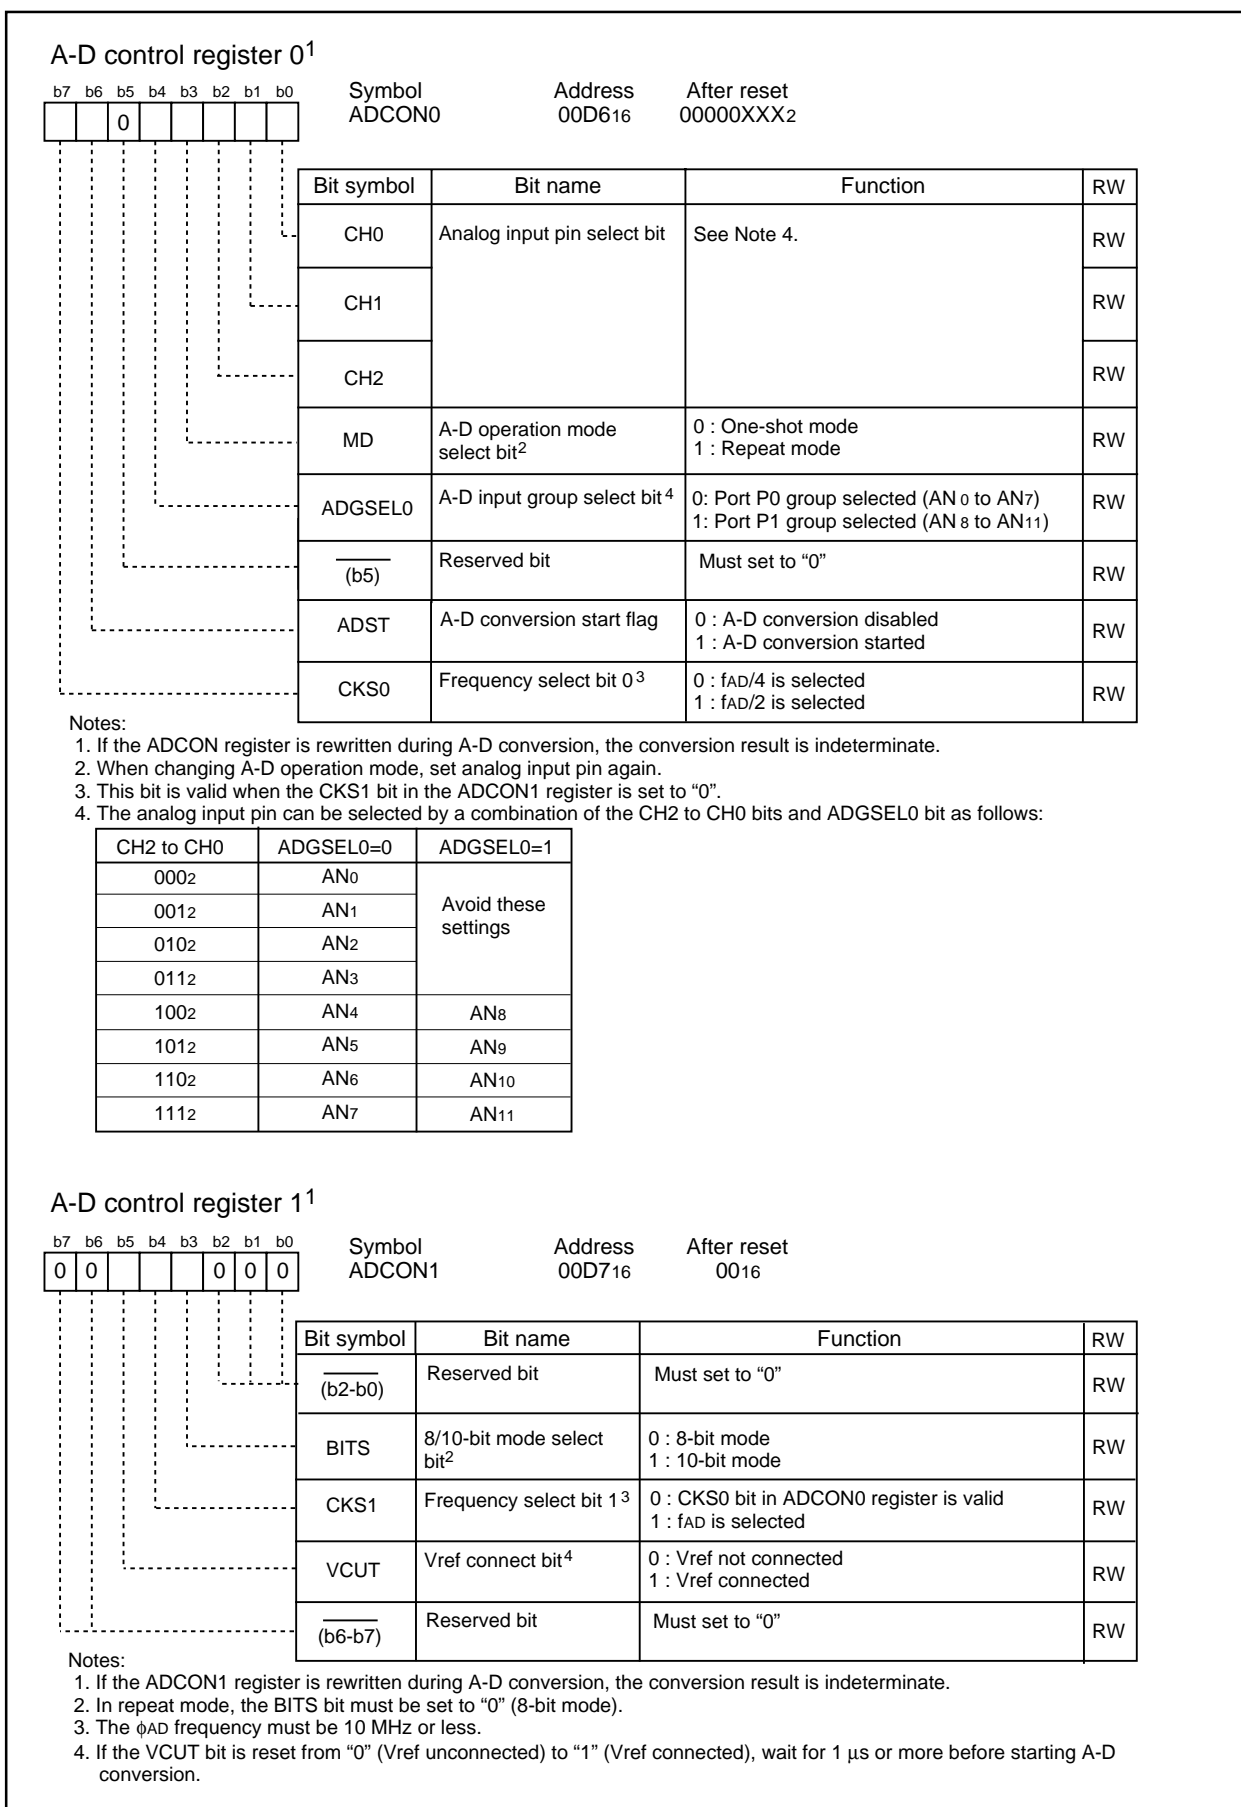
A-D control register $0^1$

| b7 | b6 | b5 | b4 | b3 | b2 | b1 | b0 |
|---|---|---|---|---|---|---|---|
| | | 0 | | | | | |

Symbol ADCON0　Address $00D6_{16}$　After reset $00000XXX_2$

| Bit symbol | Bit name | Function | RW |
|---|---|---|---|
| CH0 | Analog input pin select bit | See Note 4. | RW |
| CH1 | | | RW |
| CH2 | | | RW |
| MD | A-D operation mode select bit$^2$ | 0 : One-shot mode<br>1 : Repeat mode | RW |
| ADGSEL0 | A-D input group select bit$^4$ | 0: Port P0 group selected ($AN_0$ to $AN_7$)<br>1: Port P1 group selected ($AN_8$ to $AN_{11}$) | RW |
| $\overline{\quad}$ (b5) | Reserved bit | Must set to "0" | RW |
| ADST | A-D conversion start flag | 0 : A-D conversion disabled<br>1 : A-D conversion started | RW |
| CKS0 | Frequency select bit 0$^3$ | 0 : $f_{AD}$/4 is selected<br>1 : $f_{AD}$/2 is selected | RW |

Notes:
1. If the ADCON register is rewritten during A-D conversion, the conversion result is indeterminate.
2. When changing A-D operation mode, set analog input pin again.
3. This bit is valid when the CKS1 bit in the ADCON1 register is set to "0".
4. The analog input pin can be selected by a combination of the CH2 to CH0 bits and ADGSEL0 bit as follows:

| CH2 to CH0 | ADGSEL0=0 | ADGSEL0=1 |
|---|---|---|
| $000_2$ | $AN_0$ | Avoid these settings |
| $001_2$ | $AN_1$ | |
| $010_2$ | $AN_2$ | |
| $011_2$ | $AN_3$ | |
| $100_2$ | $AN_4$ | $AN_8$ |
| $101_2$ | $AN_5$ | $AN_9$ |
| $110_2$ | $AN_6$ | $AN_{10}$ |
| $111_2$ | $AN_7$ | $AN_{11}$ |

A-D control register $1^1$

| b7 | b6 | b5 | b4 | b3 | b2 | b1 | b0 |
|---|---|---|---|---|---|---|---|
| 0 | 0 | | | | 0 | 0 | 0 |

Symbol ADCON1　Address $00D7_{16}$　After reset $00_{16}$

| Bit symbol | Bit name | Function | RW |
|---|---|---|---|
| $\overline{\quad}$ (b2-b0) | Reserved bit | Must set to "0" | RW |
| BITS | 8/10-bit mode select bit$^2$ | 0 : 8-bit mode<br>1 : 10-bit mode | RW |
| CKS1 | Frequency select bit 1$^3$ | 0 : CKS0 bit in ADCON0 register is valid<br>1 : $f_{AD}$ is selected | RW |
| VCUT | Vref connect bit$^4$ | 0 : Vref not connected<br>1 : Vref connected | RW |
| $\overline{\quad}$ (b6-b7) | Reserved bit | Must set to "0" | RW |

Notes:
1. If the ADCON1 register is rewritten during A-D conversion, the conversion result is indeterminate.
2. In repeat mode, the BITS bit must be set to "0" (8-bit mode).
3. The $\phi_{AD}$ frequency must be 10 MHz or less.
4. If the VCUT bit is reset from "0" (Vref unconnected) to "1" (Vref connected), wait for 1 $\mu$s or more before starting A-D conversion.